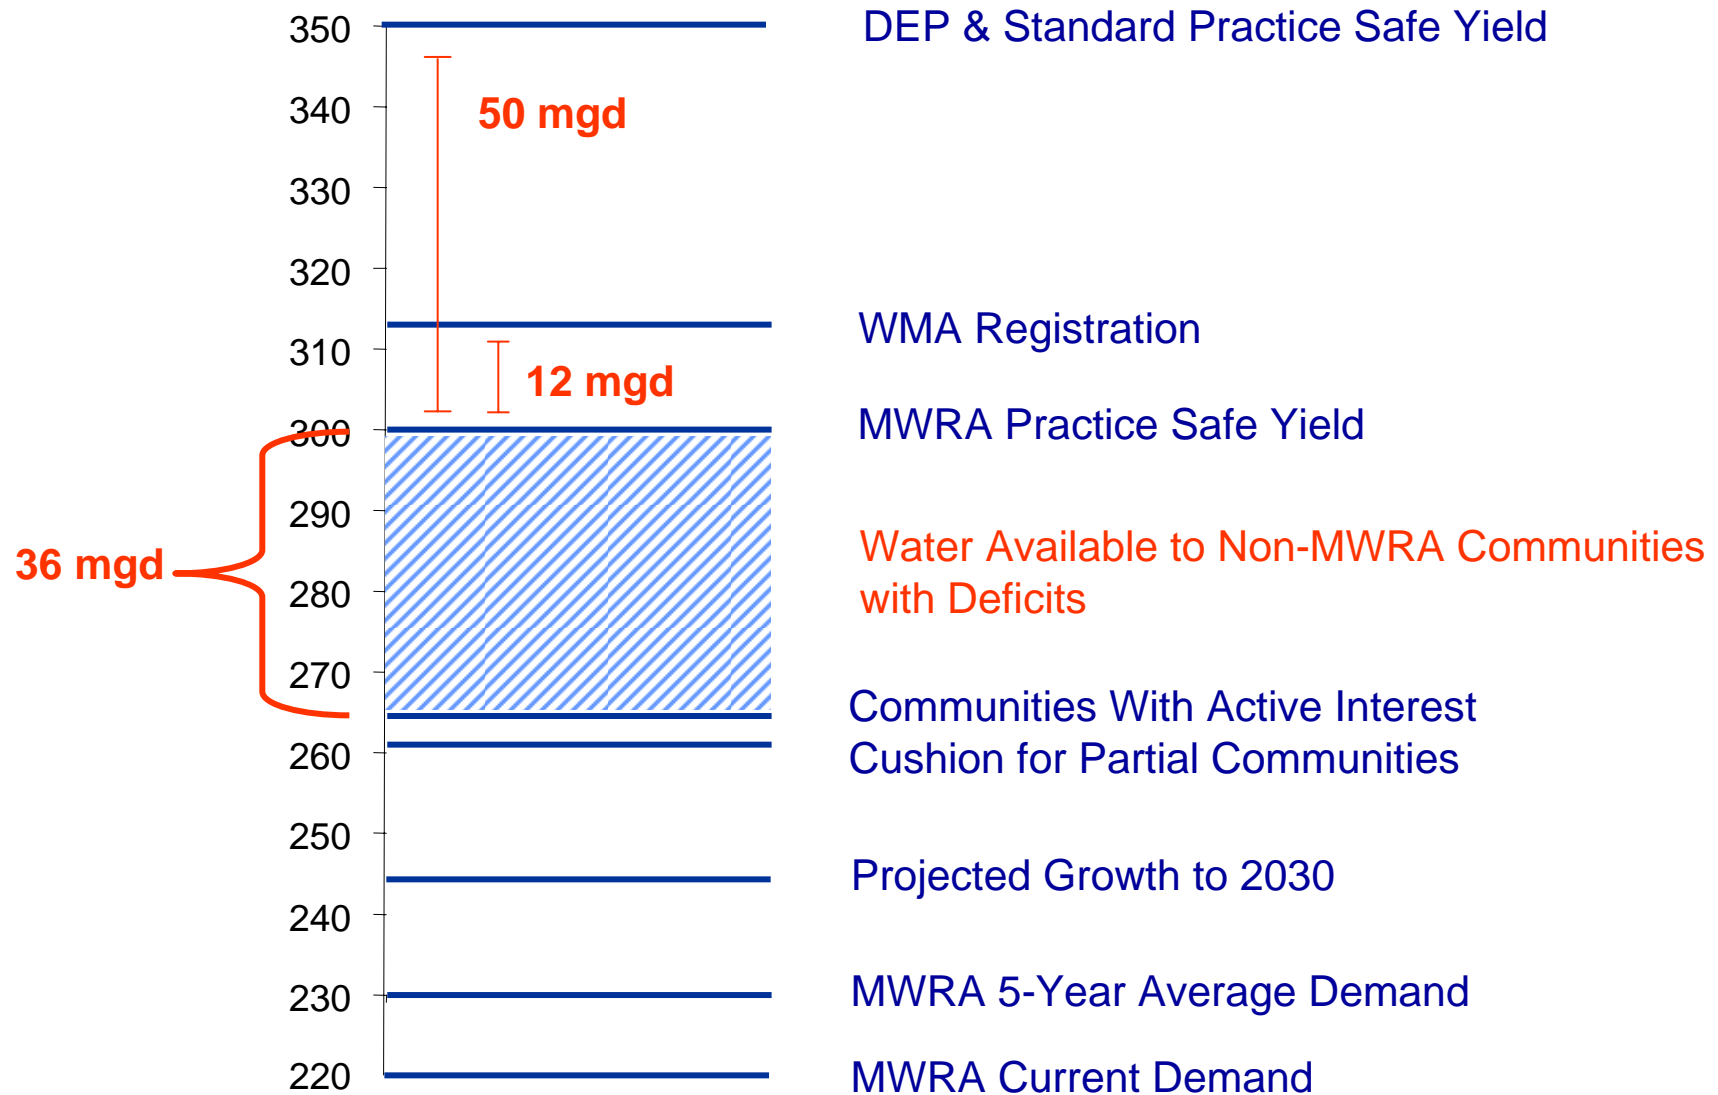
350
340
330
320
310
300
290
280
270
260
250
240
230
220

50 mgd
12 mgd
36 mgd

DEP & Standard Practice Safe Yield

WMA Registration

MWRA Practice Safe Yield

Water Available to Non-MWRA Communities with Deficits

Communities With Active Interest
Cushion for Partial Communities

Projected Growth to 2030

MWRA 5-Year Average Demand

MWRA Current Demand